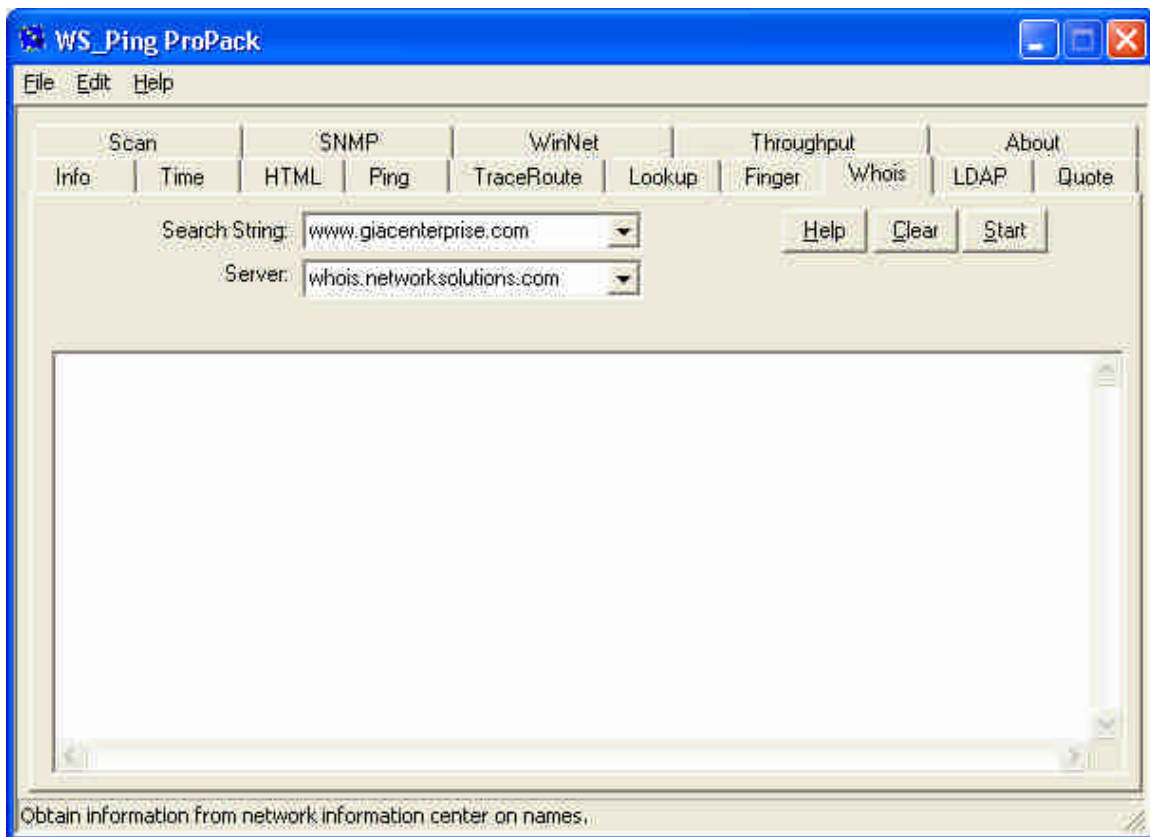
WS_Ping ProPack

File Edit Help

Scan | SNMP | WinNet | Throughput | About
Info | Time | HTML | Ping | TraceRoute | Lookup | Finger | Whois | LDAP | Quote

Search String: www.giacenterprise.com
Server: whois.networksolutions.com

Help Clear Start

Obtain information from network information center on names.